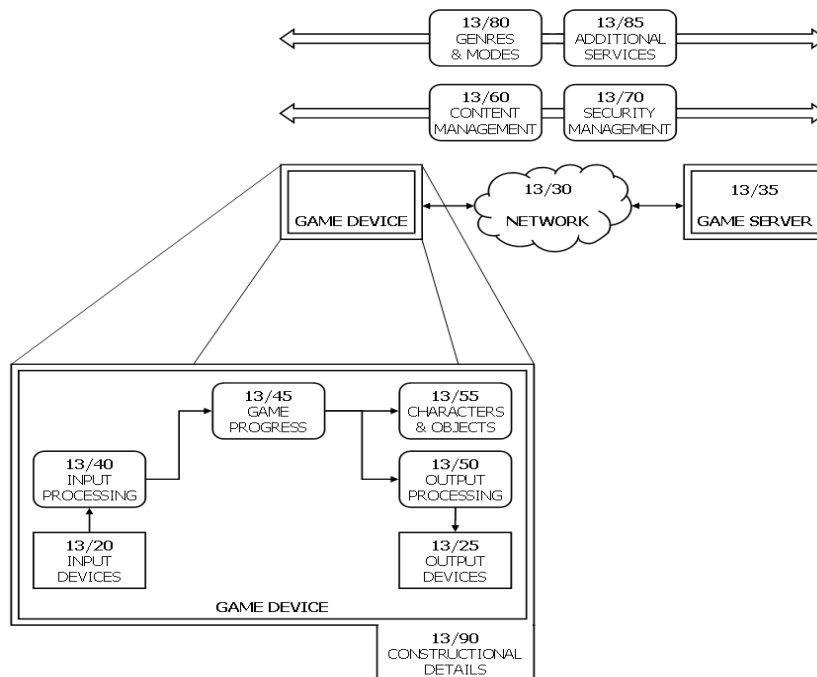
13/80
GENRES
& MODES

13/85
ADDITIONAL
SERVICES

13/60
CONTENT
MANAGEMENT

13/70
SECURITY
MANAGEMENT

GAME DEVICE

13/30
NETWORK

13/35
GAME SERVER

13/45
GAME
PROGRESS

13/55
CHARACTERS
& OBJECTS

13/40
INPUT
PROCESSING

13/50
OUTPUT
PROCESSING

13/20
INPUT
DEVICES

13/25
OUTPUT
DEVICES

GAME DEVICE

13/90
CONSTRUCTIONAL
DETAILS